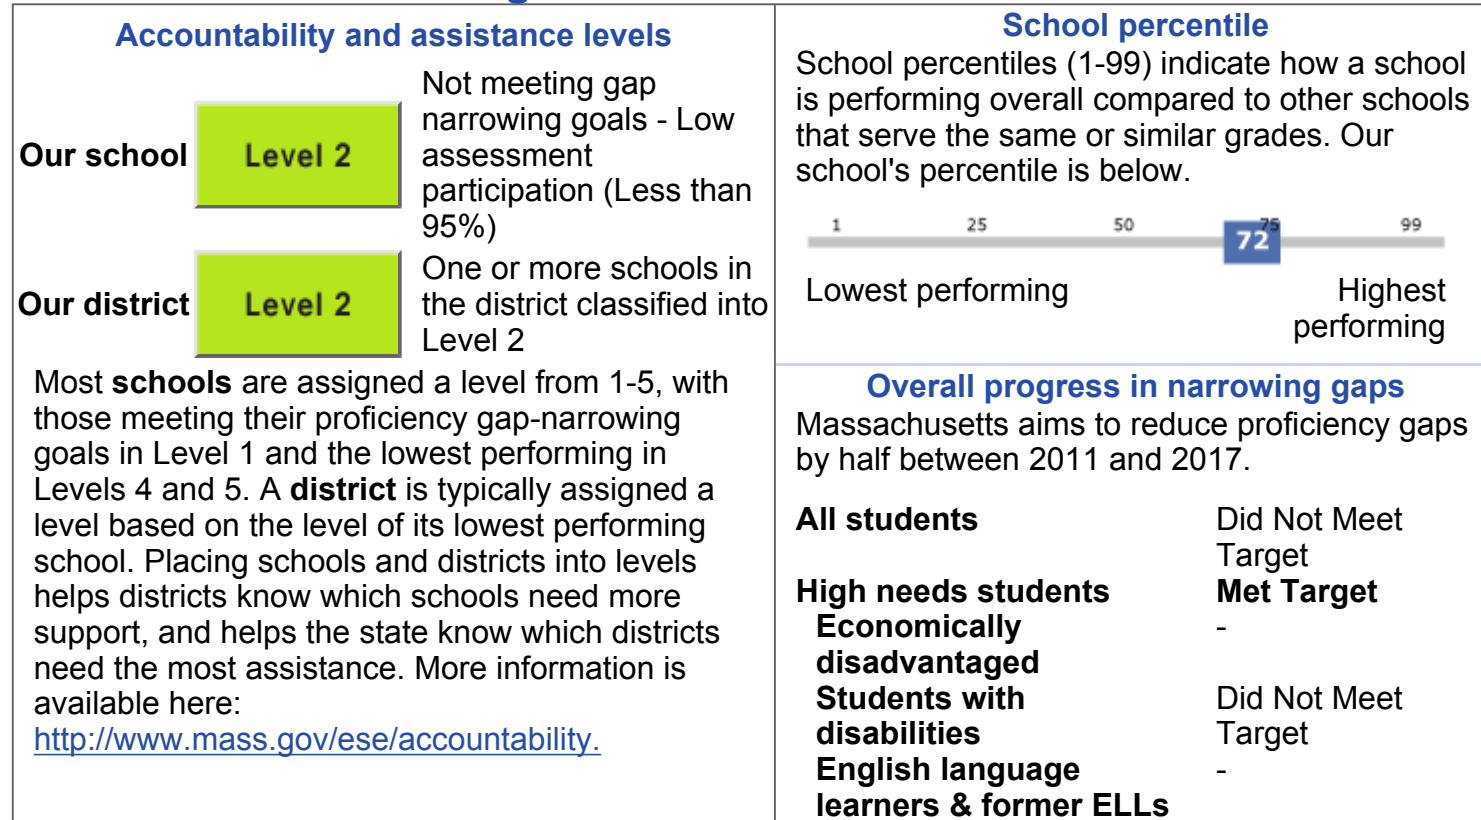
Accountability and assistance levels

Our school Level 2 Not meeting gap narrowing goals - Low assessment participation (Less than 95%)

Our district Level 2 One or more schools in the district classified into Level 2

Most **schools** are assigned a level from 1-5, with those meeting their proficiency gap-narrowing goals in Level 1 and the lowest performing in Levels 4 and 5. A **district** is typically assigned a level based on the level of its lowest performing school. Placing schools and districts into levels helps districts know which schools need more support, and helps the state know which districts need the most assistance. More information is available here: http://www.mass.gov/ese/accountability.

School percentile

School percentiles (1-99) indicate how a school is performing overall compared to other schools that serve the same or similar grades. Our school's percentile is below.

1 25 50 75 99
72

Lowest performing Highest performing

Overall progress in narrowing gaps

Massachusetts aims to reduce proficiency gaps by half between 2011 and 2017.

| | |
|---|---|
| **All students** | Did Not Meet Target |
| **High needs students** | **Met Target** |
| **Economically disadvantaged** | - |
| **Students with disabilities** | Did Not Meet Target |
| **English language learners & former ELLs** | - |